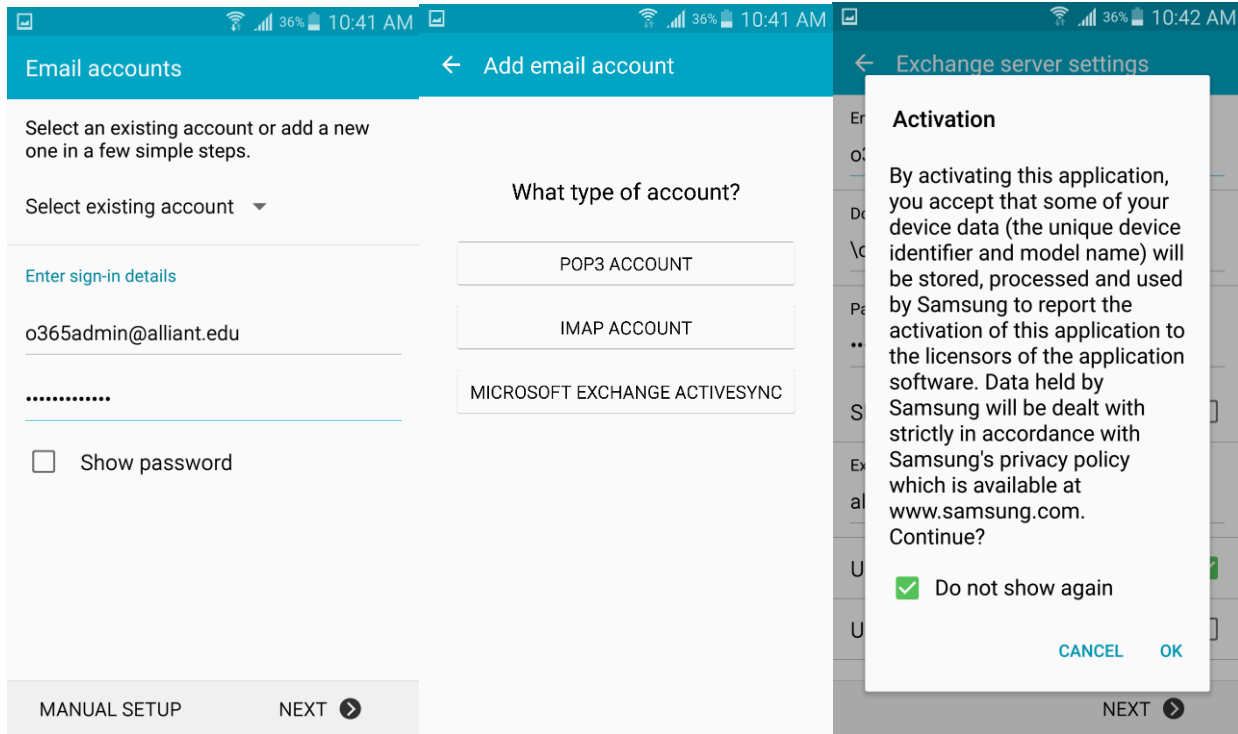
36% 10:41 AM

Email accounts

Select an existing account or add a new one in a few simple steps.

Select existing account

Enter sign-in details

o365admin@alliant.edu

••••••••••••

Show password

MANUAL SETUP

NEXT

36% 10:41 AM

Add email account

What type of account?

POP3 ACCOUNT

IMAP ACCOUNT

MICROSOFT EXCHANGE ACTIVESYNC

36% 10:42 AM

Exchange server settings

Em
o3
Do
\c
Pa
••
S
Ex
al
U
U

Activation

By activating this application, you accept that some of your device data (the unique device identifier and model name) will be stored, processed and used by Samsung to report the activation of this application to the licensors of the application software. Data held by Samsung will be dealt with strictly in accordance with Samsung's privacy policy which is available at www.samsung.com. Continue?

Do not show again

CANCEL OK

NEXT